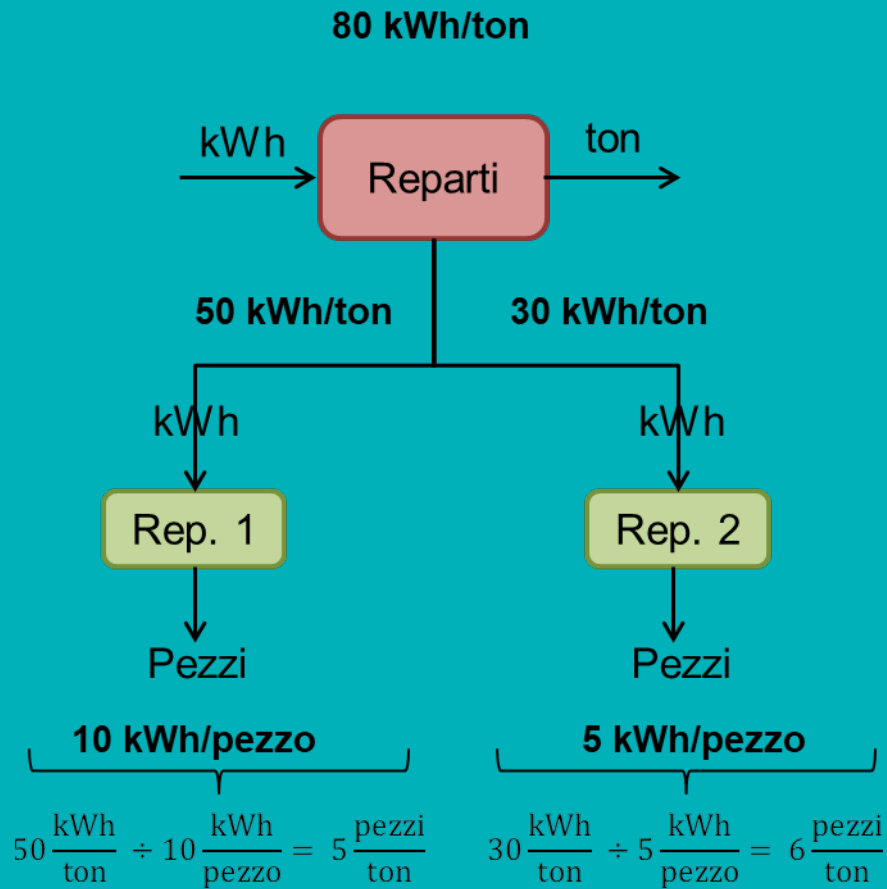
80 kWh/ton

kWh

Reparti

ton

50 kWh/ton

30 kWh/ton

kWh

kWh

Rep. 1

Rep. 2

Pezzi

Pezzi

10 kWh/pezzo

5 kWh/pezzo

$50\frac{kWh}{ton} \div 10\frac{kWh}{pezzo} = 5\frac{pezzi}{ton}$

$30\frac{kWh}{ton} \div 5\frac{kWh}{pezzo} = 6\frac{pezzi}{ton}$